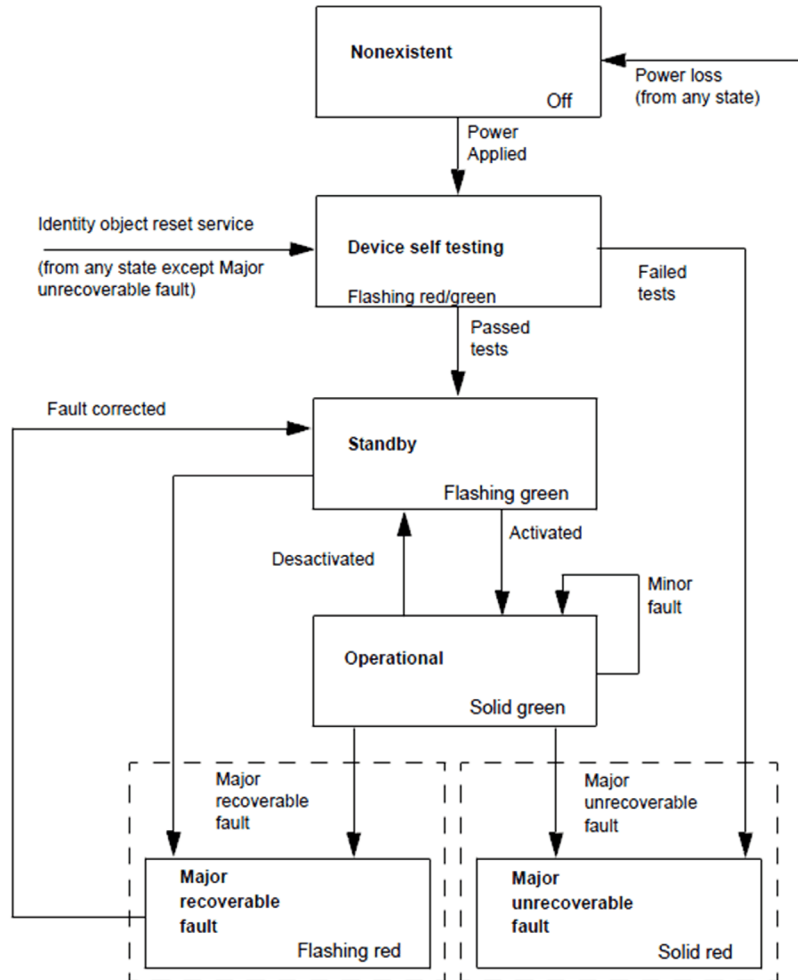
Nonexistent

Off

Power loss (from any state)

Power Applied

Identity object reset service

(from any state except Major unrecoverable fault)

Device self testing

Flashing red/green

Failed tests

Passed tests

Fault corrected

Standby

Flashing green

Activated

Desactivated

Minor fault

Operational

Solid green

Major recoverable fault

Major unrecoverable fault

Major recoverable fault

Flashing red

Major unrecoverable fault

Solid red